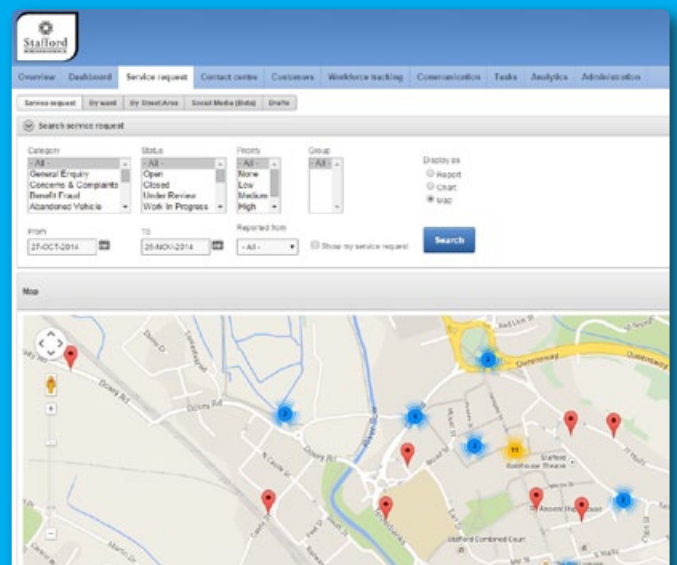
Stafford

Overview Dashboard Service request Contact centre Customers Workforce tracking Communication Tasks Analytics Administration

Service request By ward By Street/Area Social Media (Beta) Drafts

Search service request

Category
- All -
General Enquiry
Concerns & Complaints
Benefit Fraud
Abandoned Vehicle

Status
- All -
Open
Closed
Under Review
Work In Progress

Priority
- All -
None
Low
Medium
High

Group
- All -

Display as
Report
Chart
Map

From
27-OCT-2014

To
25-NOV-2014

Reported from
- All -

Show my service request

Search

Map

Doxey Rd
Doxey Rd
Queensway
3
3
5
3
11
Stafford Gatehouse Theatre
Stafford Combined Court
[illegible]